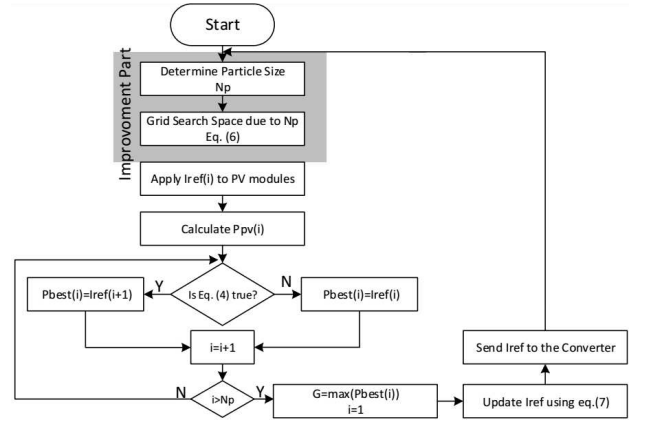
Start

Improvoment Part

Determine Particle Size Np

Grid Search Space due to Np Eq. (6)

Apply Iref(i) to PV modules

Calculate Ppv(i)

Is Eq. (4) true?

Y

N

Pbest(i)=Iref(i+1)

Pbest(i)=Iref(i)

i=i+1

N

i>Np

Y

G=max(Pbest(i))
i=1

Update Iref using eq.(7)

Send Iref to the Converter